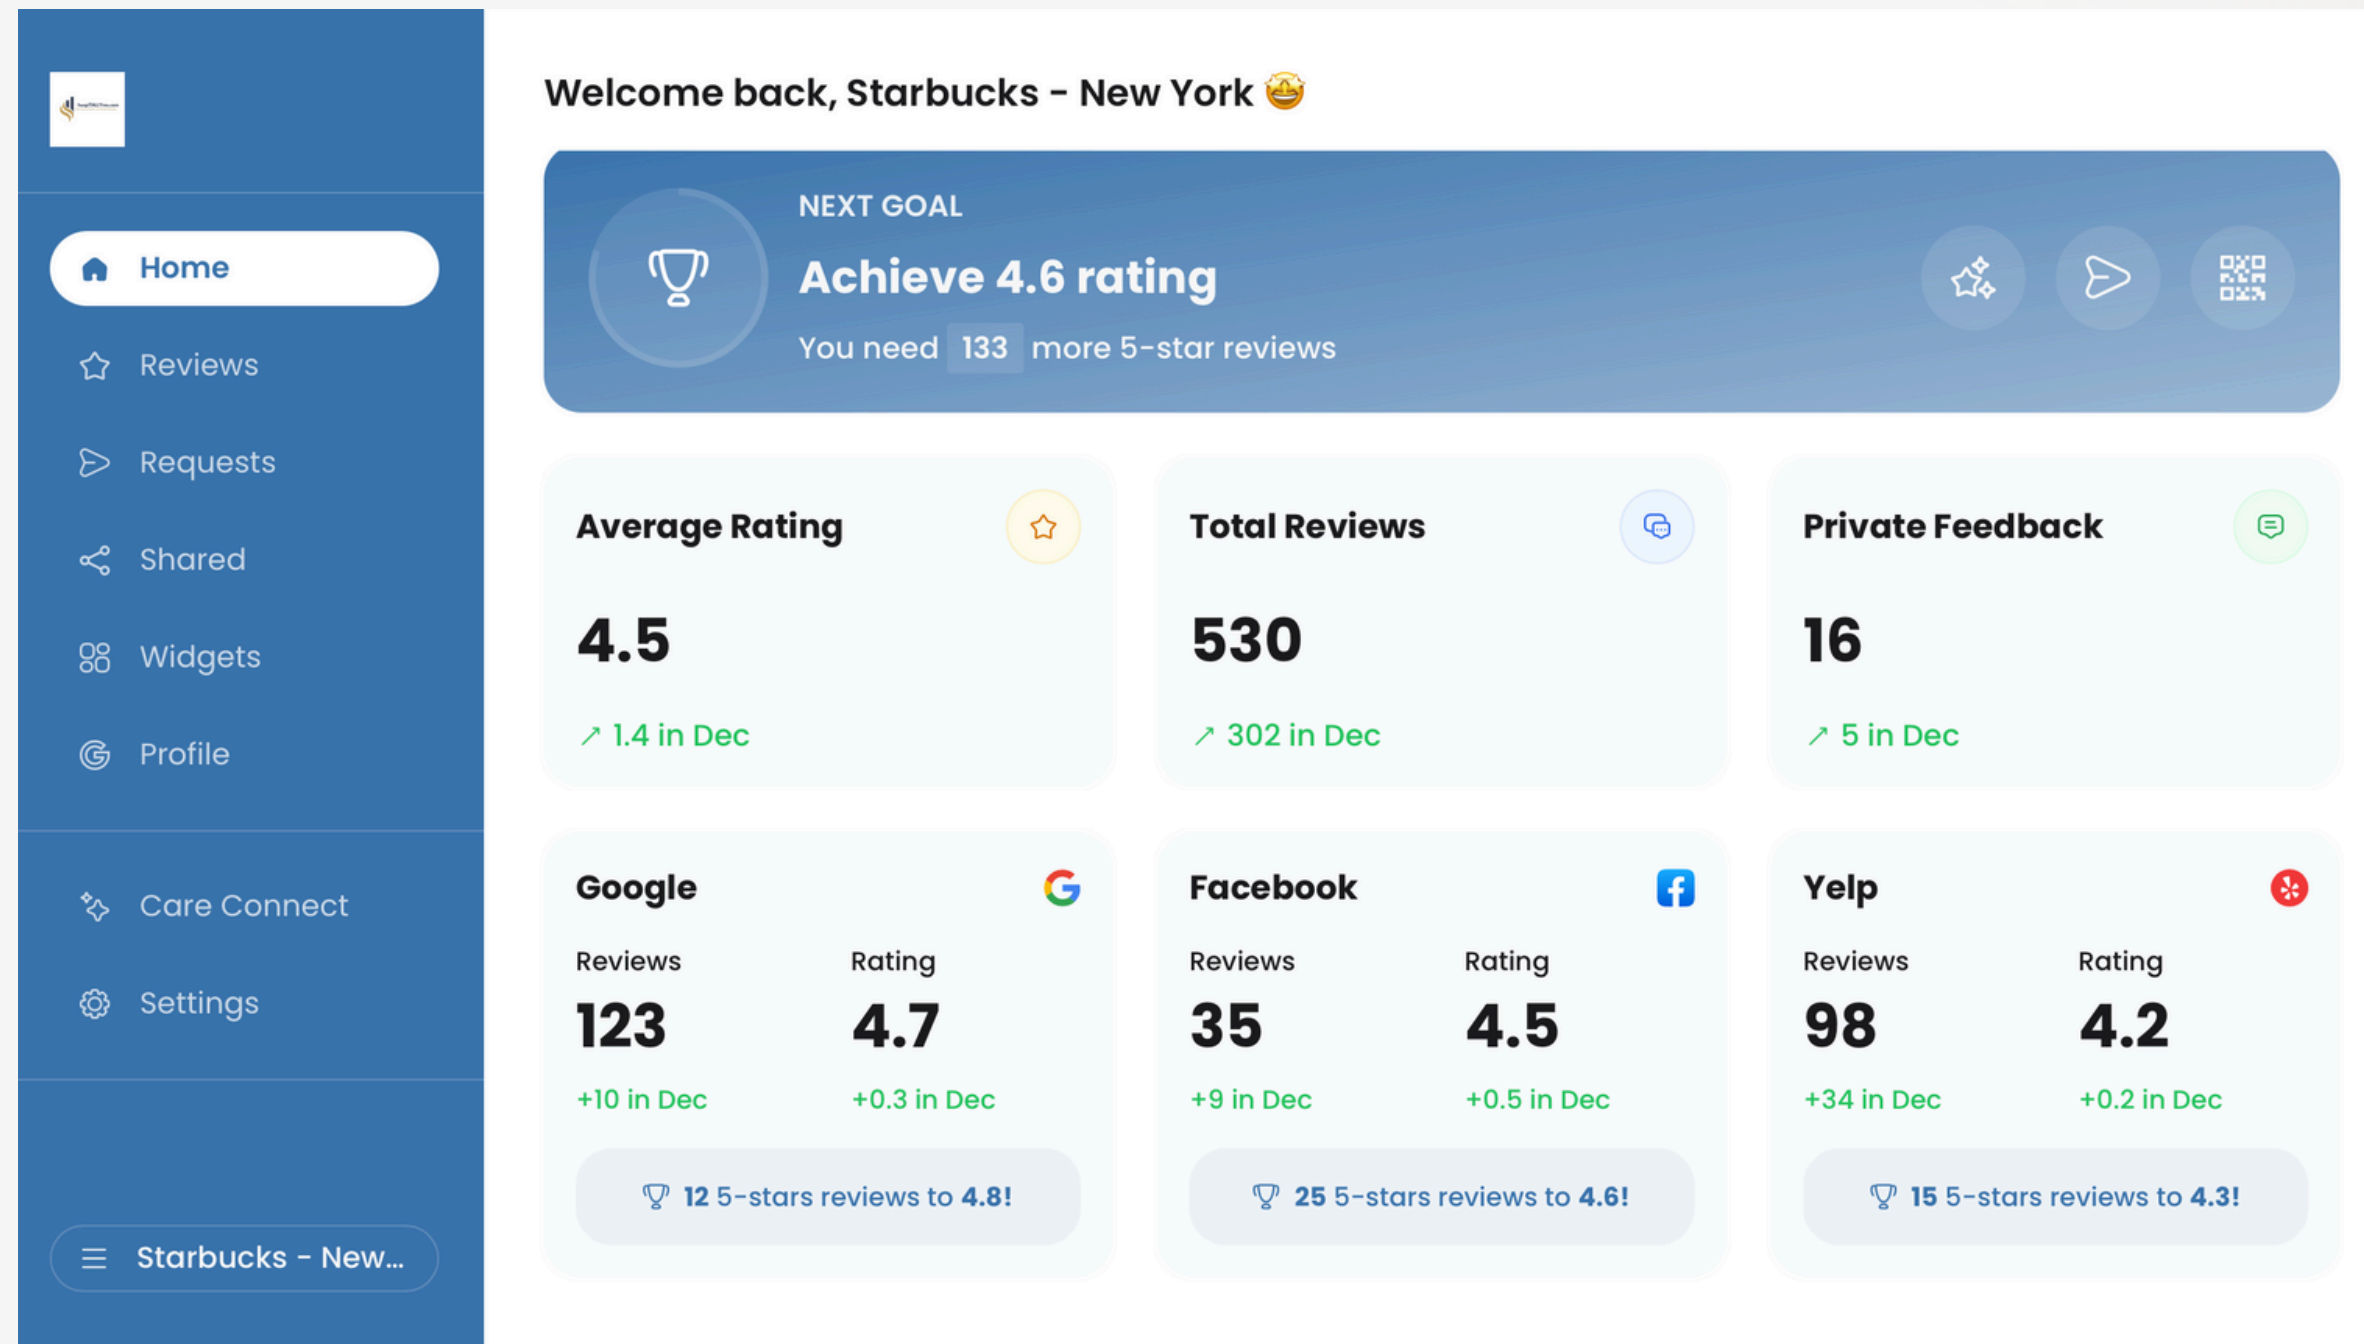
Home
Reviews
Requests
Shared
Widgets
Profile
Care Connect
Settings
Starbucks - New...

Welcome back, Starbucks - New York 🤩

NEXT GOAL
Achieve 4.6 rating
You need 133 more 5-star reviews

Average Rating
4.5
↗ 1.4 in Dec

Total Reviews
530
↗ 302 in Dec

Private Feedback
16
↗ 5 in Dec

Google
| Reviews | Rating |
|---|---|
| 123 | 4.7 |
| +10 in Dec | +0.3 in Dec |

12 5-stars reviews to 4.8!

Facebook
| Reviews | Rating |
|---|---|
| 35 | 4.5 |
| +9 in Dec | +0.5 in Dec |

25 5-stars reviews to 4.6!

Yelp
| Reviews | Rating |
|---|---|
| 98 | 4.2 |
| +34 in Dec | +0.2 in Dec |

15 5-stars reviews to 4.3!